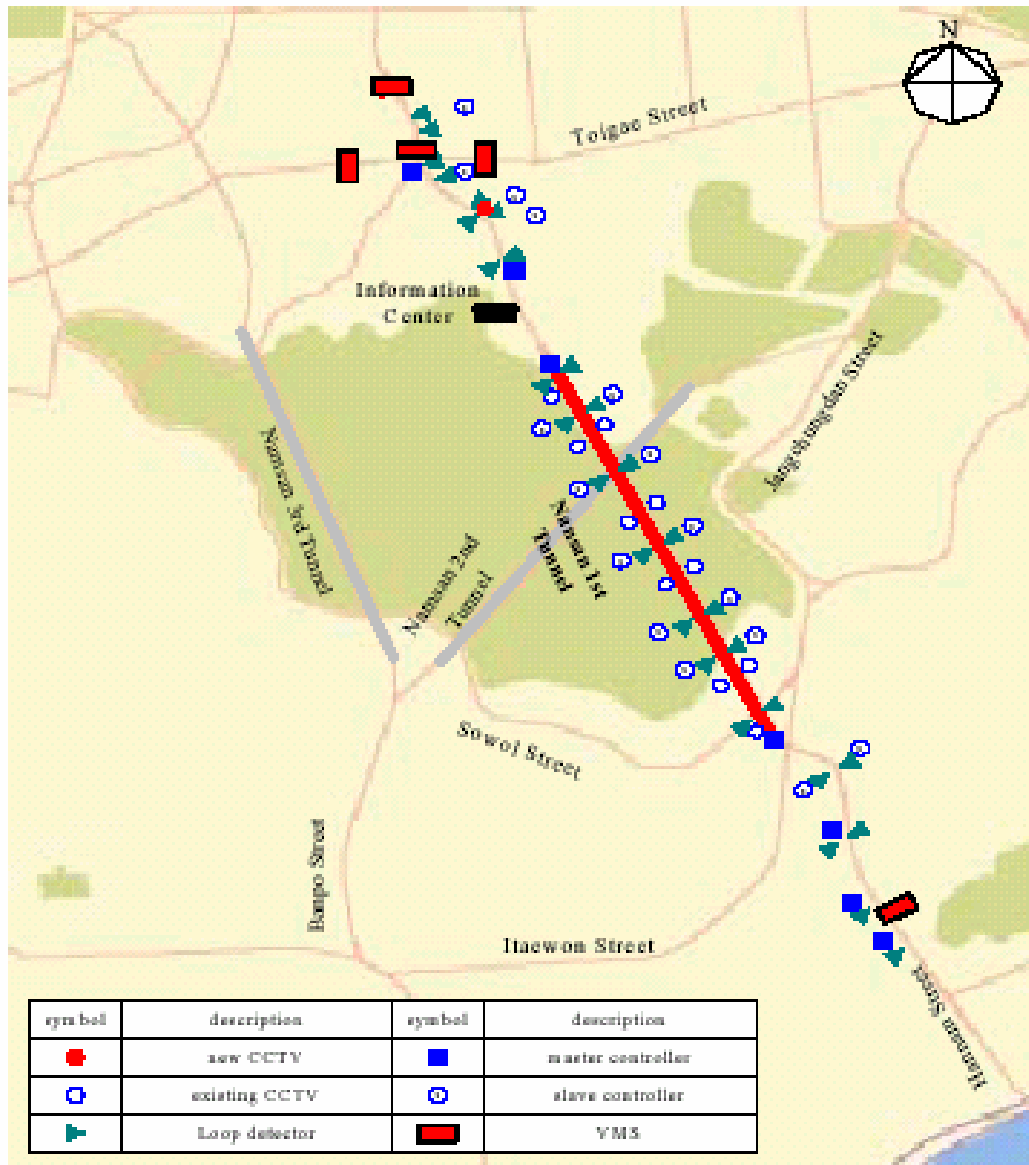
N

Toigae Street

Information Center

Jangchungdan Street

Namsan 3rd Tunnel

Namsan 2nd Tunnel

Namsan 1st Tunnel

Sowol Street

Banpo Street

Itaewon Street

Hannam Street

| symbol | description | symbol | description |
|---|---|---|---|
| | new CCTV | | master controller |
| | existing CCTV | | slave controller |
| | Loop detector | | VMS |